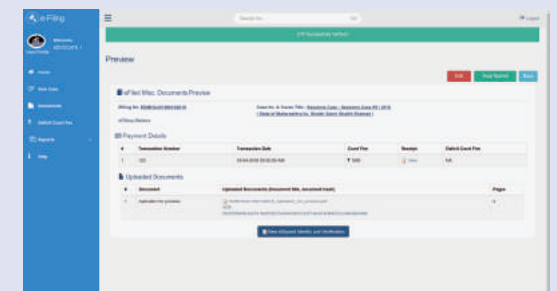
e-Filing

Welcome ADVOCATE I

Home

New Case

Documents

Deficit Court Fee

Reports

Help

Search for... Go

Logout

OTP Successfully Verified

Preview

Edit

Final Submit

Back

eFiled Misc. Documents Preview

Payment Details

| # | Transaction Number | Transaction Date | Court Fee | Receipt | Deficit Court Fee |
|---|---|---|---|---|---|
| 1 | 123 | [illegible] | ₹ 500 | View | NA |

Uploaded Documents

| # | Document | Uploaded Document(s) (Document title, document head) | Pages |
|---|---|---|---|
| 1 | Application for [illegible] | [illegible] | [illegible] |

View eSigned Identity and Verification